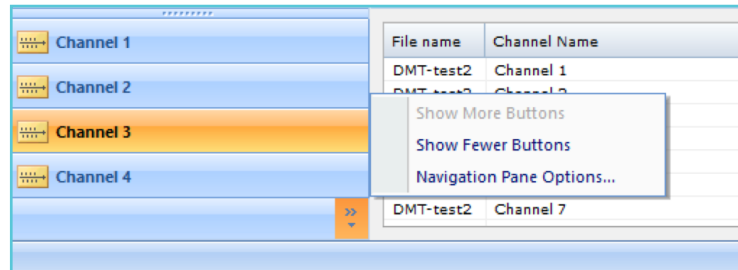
Channel 1
Channel 2
Channel 3
Channel 4

| File name | Channel Name |
|---|---|
| DMT-test2 | Channel 1 |
| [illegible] | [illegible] |
| DMT-test2 | Channel 7 |

Show More Buttons
Show Fewer Buttons
Navigation Pane Options...